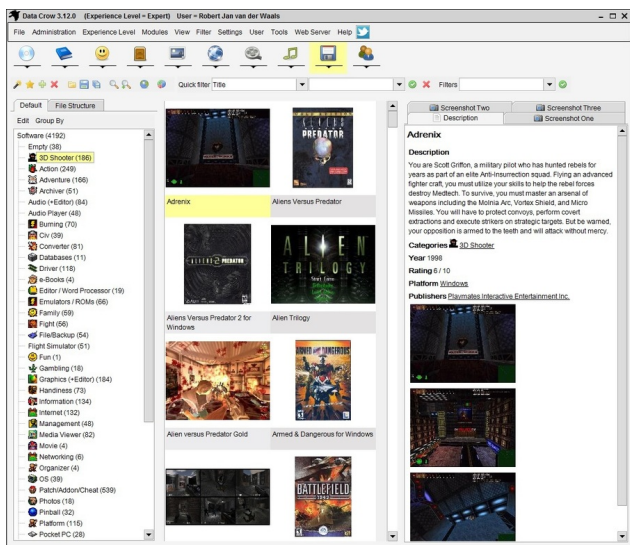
Data Crow 3.12.0 (Experience Level = Expert) User = Robert Jan van der Waals

File Administration Experience Level Modules View Filter Settings User Tools Web Server Help

Quick filter Title

Filters

Default File Structure

Edit Group By

Software (4192)
Empty (38)
3D Shooter (186)
Action (249)
Adventure (166)
Archiver (51)
Audio (+Editor) (84)
Audio Player (48)
Burning (70)
Civ (39)
Converter (81)
Databases (11)
Driver (118)
e-Books (4)
Editor / Word Processor (19)
Emulators / ROMs (66)
Family (59)
Fight (56)
File/Backup (54)
Flight Simulator (51)
Fun (1)
Gambling (18)
Graphics (+Editor) (184)
Handiness (73)
Information (134)
Internet (132)
Management (48)
Media Viewer (82)
Movie (4)
Networking (6)
Organizer (4)
OS (39)
Patch/Addon/Cheat (539)
Photos (18)
Pinball (32)
Platform (115)
Pocket PC (28)

Adrenix
Aliens Versus Predator
Aliens Versus Predator 2 for Windows
Alien Trilogy
Alien versus Predator Gold
Armed & Dangerous for Windows

Screenshot Two
Screenshot Three
Description
Screenshot One

Adrenix

Description

You are Scott Griffon, a military pilot who has hunted rebels for years as part of an elite Anti-Insurrection squad. Flying an advanced fighter craft, you must utilize your skills to help the rebel forces destroy Medtech. To survive, you must master an arsenal of weapons including the Molnia Arc, Vortex Shield, and Micro Missiles. You will have to protect convoys, perform covert extractions and execute strikes on strategic targets. But be warned, your opposition is armed to the teeth and will attack without mercy.

Categories 3D Shooter

Year 1998

Rating 6 / 10

Platform Windows

Publishers Playmates Interactive Entertainment Inc.